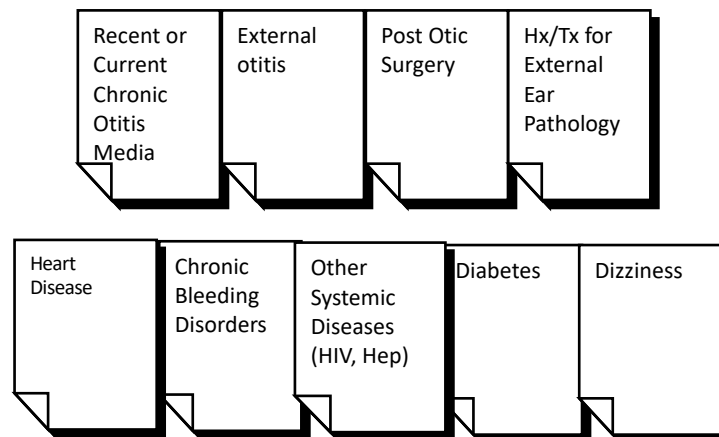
Recent or Current Chronic Otitis Media

External otitis

Post Otic Surgery

Hx/Tx for External Ear Pathology

Heart Disease

Chronic Bleeding Disorders

Other Systemic Diseases (HIV, Hep)

Diabetes

Dizziness